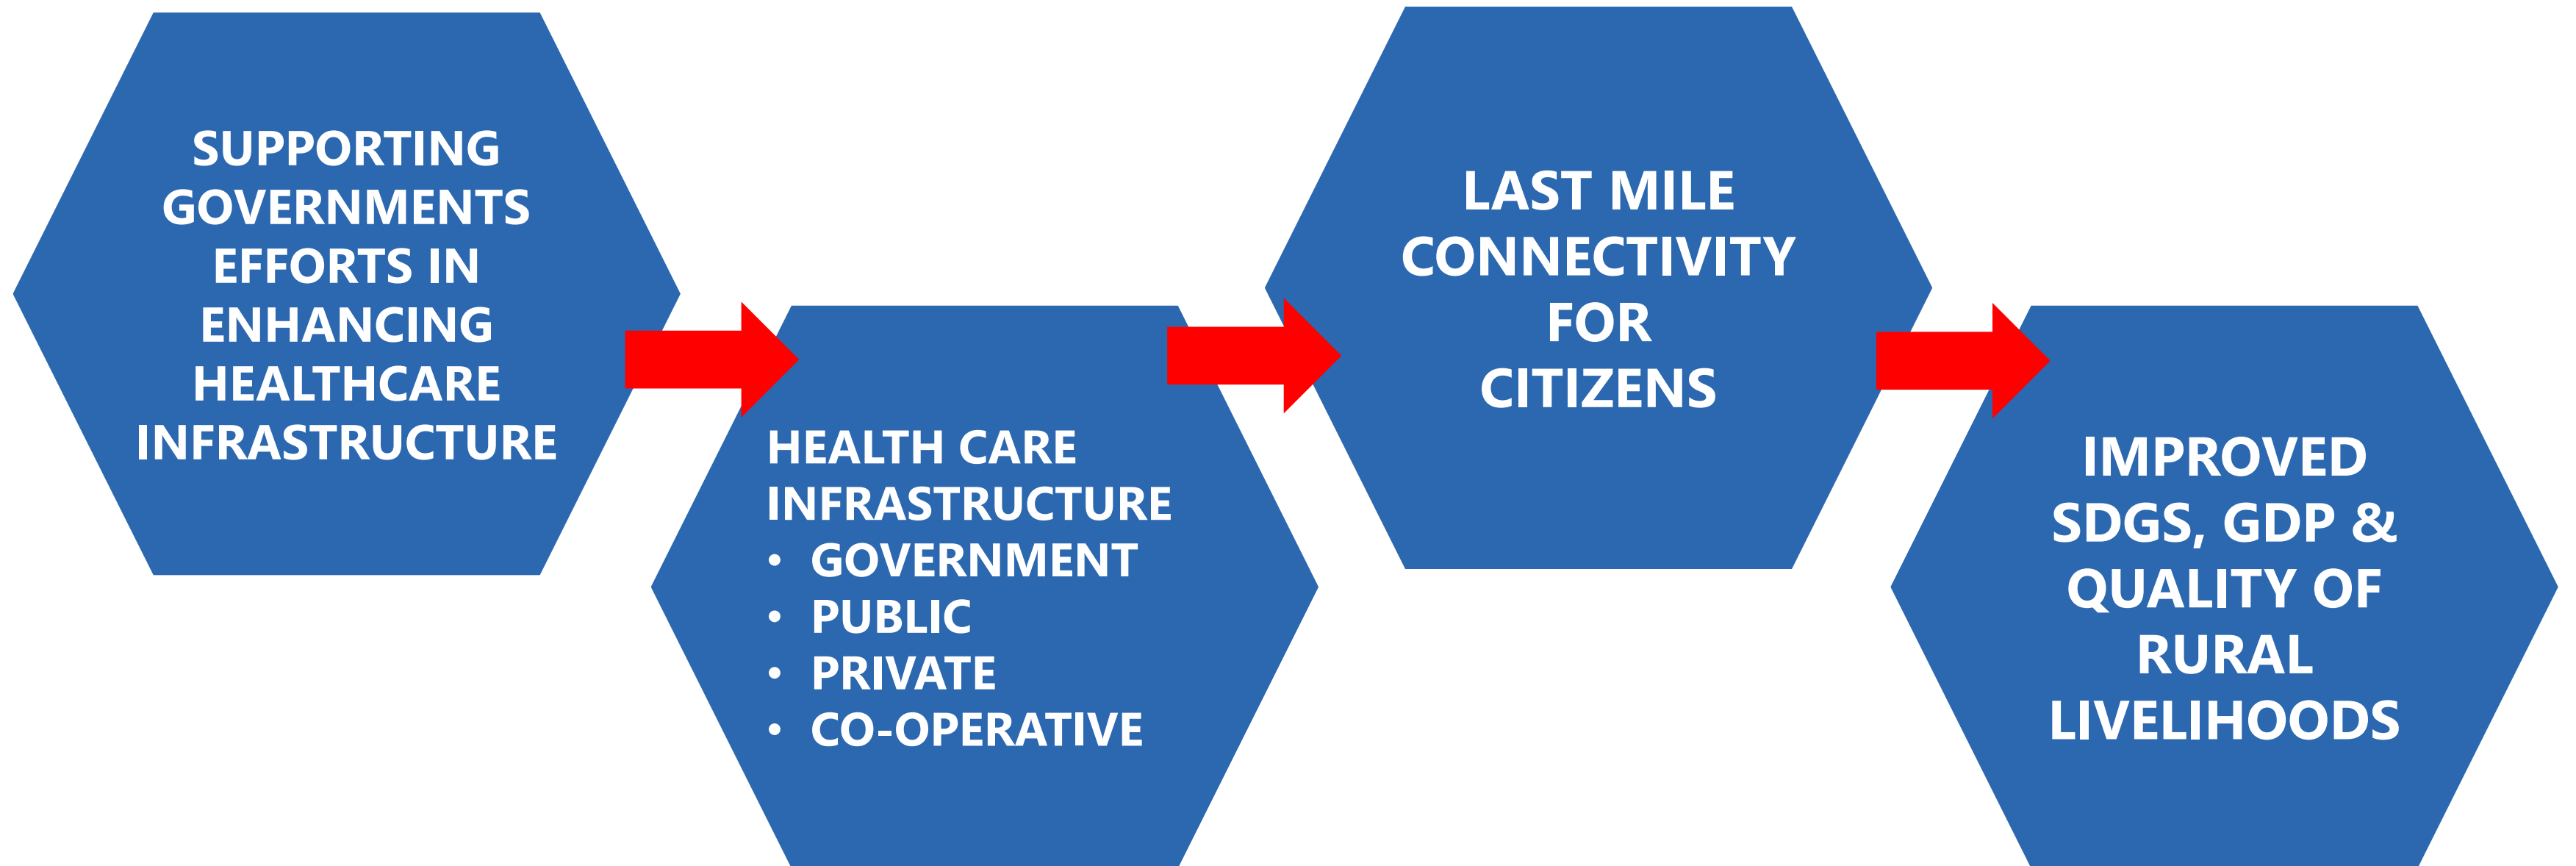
SUPPORTING GOVERNMENTS EFFORTS IN ENHANCING HEALTHCARE INFRASTRUCTURE

HEALTH CARE INFRASTRUCTURE
- GOVERNMENT
- PUBLIC
- PRIVATE
- CO-OPERATIVE

LAST MILE CONNECTIVITY FOR CITIZENS

IMPROVED SDGS, GDP & QUALITY OF RURAL LIVELIHOODS